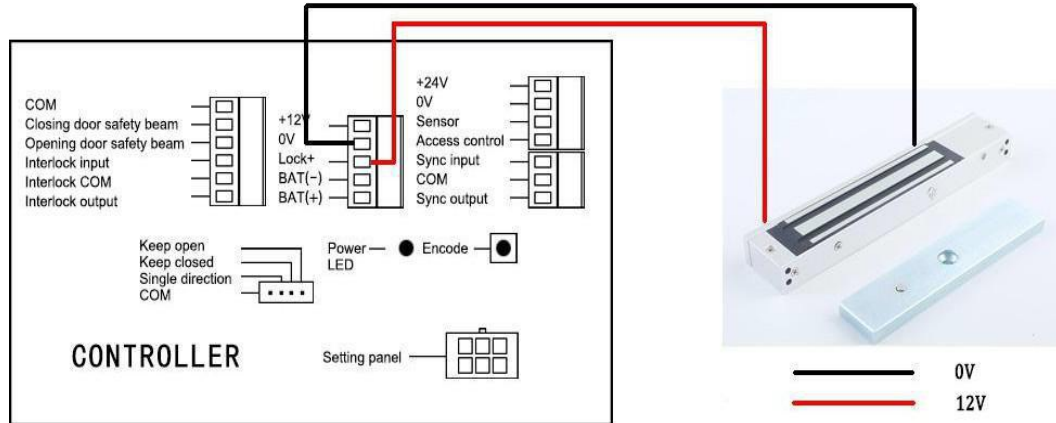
COM
Closing door safety beam
Opening door safety beam
Interlock input
Interlock COM
Interlock output

+12V
0V
Lock+
BAT(-)
BAT(+)

+24V
0V
Sensor
Access control
Sync input
COM
Sync output

Keep open
Keep closed
Single direction
COM

Power LED
Encode

CONTROLLER

Setting panel

0V
12V